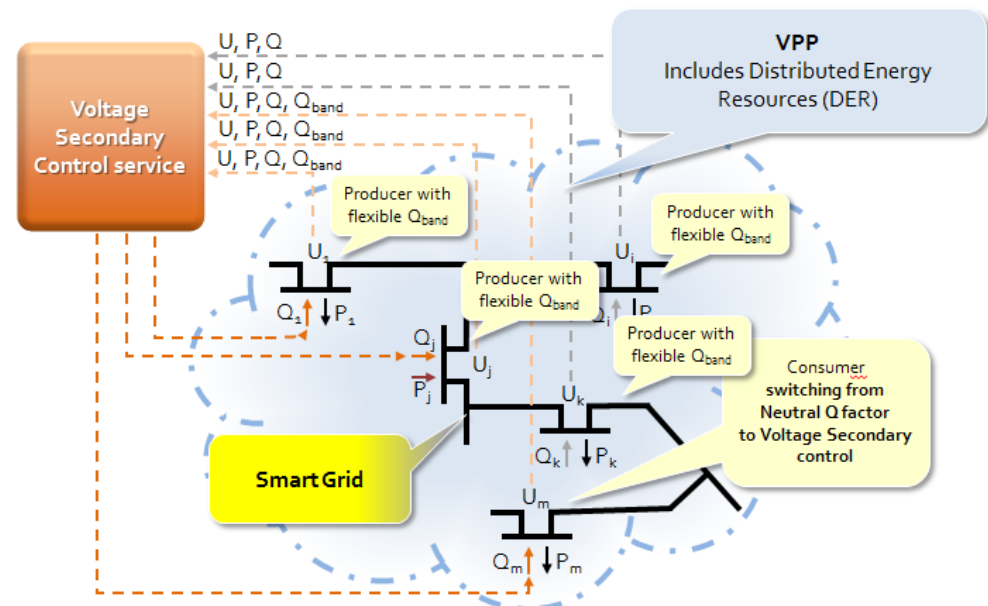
Voltage Secondary Control service

U, P, Q
U, P, Q
U, P, Q, $Q_{band}$
U, P, Q, $Q_{band}$
U, P, Q, $Q_{band}$

VPP
Includes Distributed Energy Resources (DER)

Producer with flexible $Q_{band}$

Producer with flexible $Q_{band}$

Producer with flexible $Q_{band}$

Producer with flexible $Q_{band}$

Consumer switching from Neutral Q factor to Voltage Secondary control

$U_1$
$Q_1$
$P_1$
$U_i$
$Q_i$
$P_i$
$Q_j$
$U_j$
$P_j$
$U_k$
$Q_k$
$P_k$
$U_m$
$Q_m$
$P_m$

Smart Grid